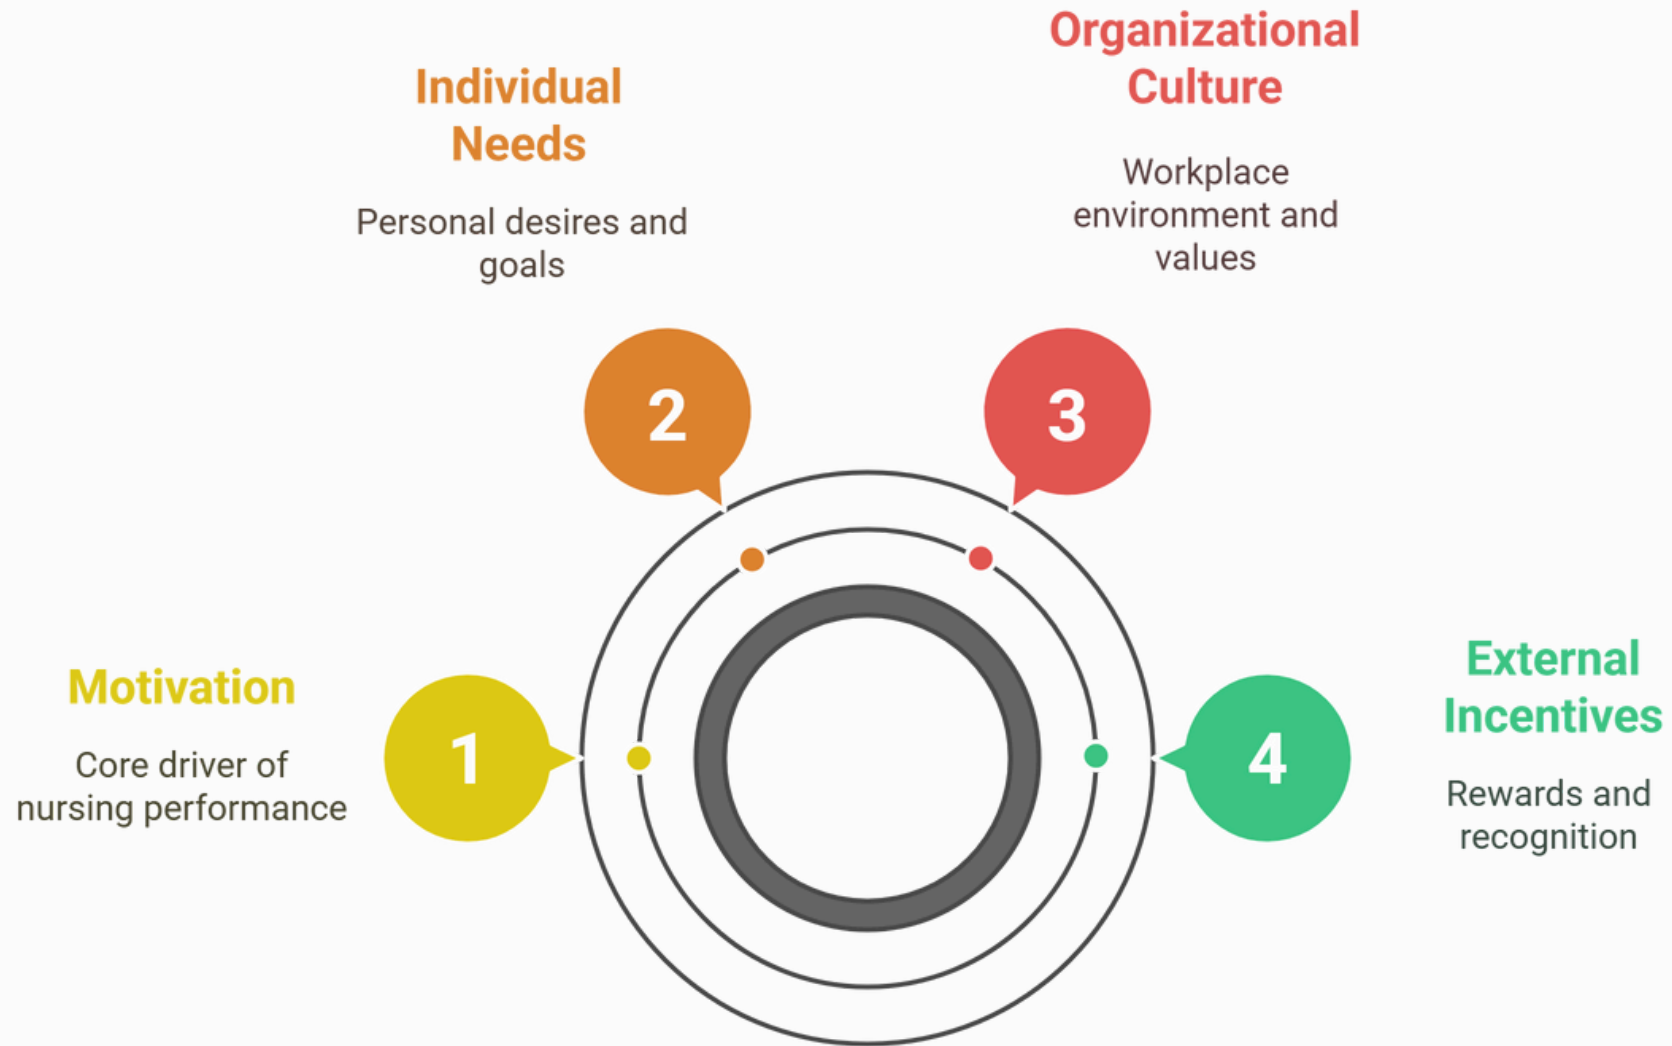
Motivation

Core driver of nursing performance

1

Individual Needs

Personal desires and goals

2

Organizational Culture

Workplace environment and values

3

External Incentives

Rewards and recognition

4